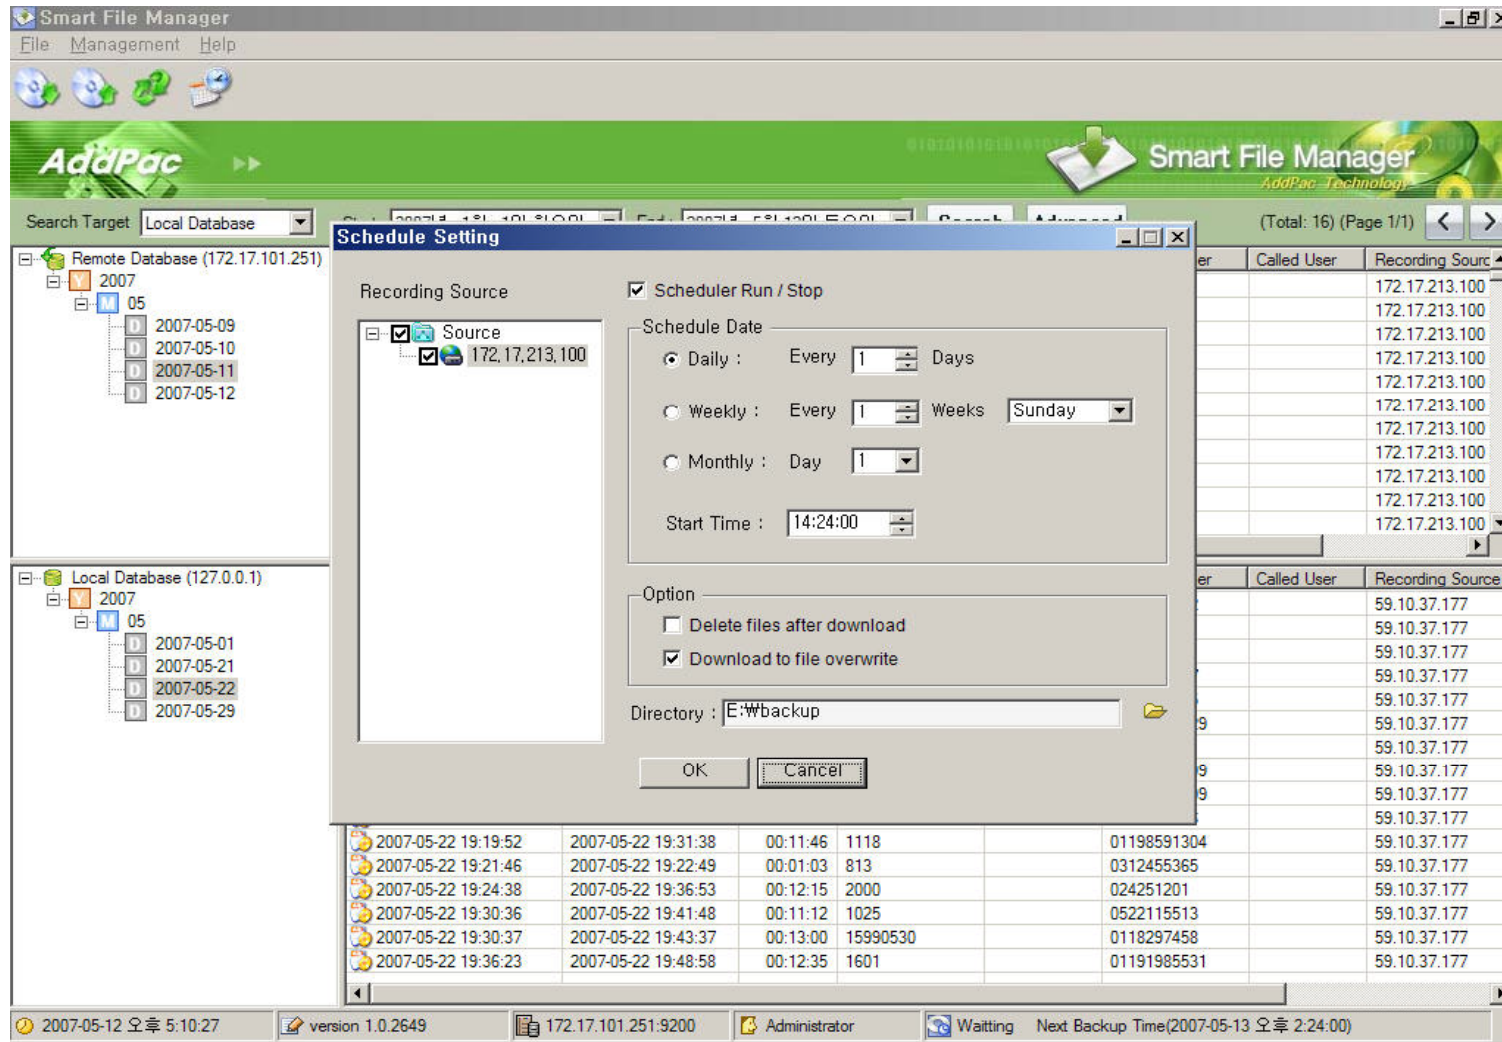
Smart File Manager
File Management Help

AddPac
Smart File Manager
AddPac Technology

Search Target Local Database
(Total: 16) (Page 1/1)

Remote Database (172.17.101.251)
2007
05
2007-05-09
2007-05-10
2007-05-11
2007-05-12

Local Database (127.0.0.1)
2007
05
2007-05-01
2007-05-21
2007-05-22
2007-05-29

Schedule Setting

Recording Source
Source
172.17.213.100

Scheduler Run / Stop
Schedule Date
Daily : Every 1 Days
Weekly : Every 1 Weeks Sunday
Monthly : Day 1
Start Time : 14:24:00

Option
Delete files after download
Download to file overwrite

Directory : E:₩backup

OK Cancel

| Called User | Recording Sourc |
|---|---|
| | 172.17.213.100 |
| | 172.17.213.100 |
| | 172.17.213.100 |
| | 172.17.213.100 |
| | 172.17.213.100 |
| | 172.17.213.100 |
| | 172.17.213.100 |
| | 172.17.213.100 |
| | 172.17.213.100 |
| | 172.17.213.100 |
| | 172.17.213.100 |

| Called User | Recording Source |
|---|---|
| | 59.10.37.177 |
| | 59.10.37.177 |
| | 59.10.37.177 |
| | 59.10.37.177 |
| | 59.10.37.177 |
| | 59.10.37.177 |
| | 59.10.37.177 |
| | 59.10.37.177 |
| | 59.10.37.177 |
| | 59.10.37.177 |

| | | | | | |
|---|---|---|---|---|---|
| 2007-05-22 19:19:52 | 2007-05-22 19:31:38 | 00:11:46 | 1118 | 01198591304 | 59.10.37.177 |
| 2007-05-22 19:21:46 | 2007-05-22 19:22:49 | 00:01:03 | 813 | 0312455365 | 59.10.37.177 |
| 2007-05-22 19:24:38 | 2007-05-22 19:36:53 | 00:12:15 | 2000 | 024251201 | 59.10.37.177 |
| 2007-05-22 19:30:36 | 2007-05-22 19:41:48 | 00:11:12 | 1025 | 0522115513 | 59.10.37.177 |
| 2007-05-22 19:30:37 | 2007-05-22 19:43:37 | 00:13:00 | 15990530 | 0118297458 | 59.10.37.177 |
| 2007-05-22 19:36:23 | 2007-05-22 19:48:58 | 00:12:35 | 1601 | 01191985531 | 59.10.37.177 |

2007-05-12 오후 5:10:27 | version 1.0.2649 | 172.17.101.251:9200 | Administrator | Waitting | Next Backup Time(2007-05-13 오후 2:24:00)